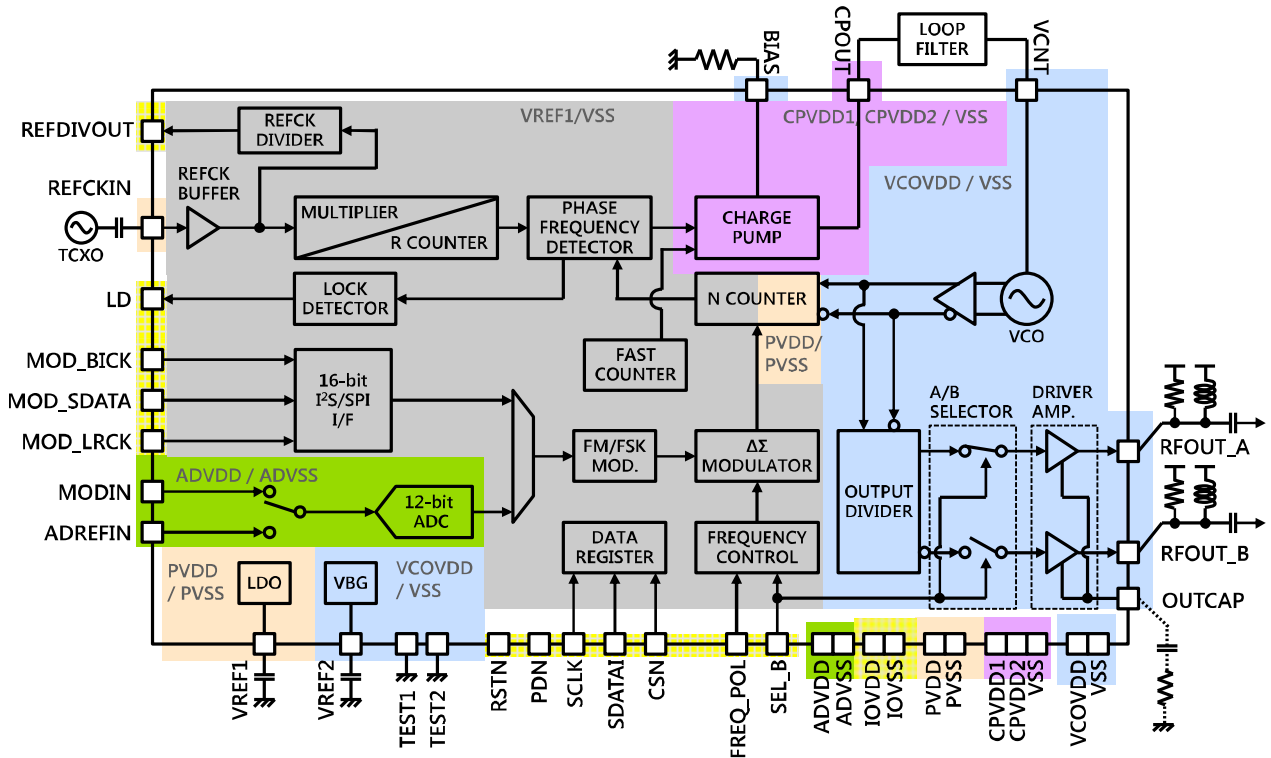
BIAS
CPOUT
LOOP FILTER
VCNT
VREF1/VSS
CPVDD1/ CPVDD2 / VSS
VCOVDD / VSS
REFDIVOUT
REFCK DIVIDER
REFCKIN
REFCK BUFFER
TCXO
MULTIPLIER
R COUNTER
PHASE FREQUENCY DETECTOR
CHARGE PUMP
LD
LOCK DETECTOR
N COUNTER
VCO
FAST COUNTER
PVDD/ PVSS
MOD_BICK
MOD_SDATA
MOD_LRCK
16-bit I$^2$S/SPI I/F
A/B SELECTOR
DRIVER AMP.
RFOUT_A
FM/FSK MOD.
ΔΣ MODULATOR
OUTPUT DIVIDER
ADVDD / ADVSS
MODIN
12-bit ADC
ADREFIN
DATA REGISTER
FREQUENCY CONTROL
RFOUT_B
PVDD / PVSS
LDO
VBG
VCOVDD / VSS
OUTCAP
VREF1
VREF2
TEST1
TEST2
RSTN
PDN
SCLK
SDATAI
CSN
FREQ_POL
SEL_B
ADVDD
ADVSS
IOVDD
IOVSS
PVDD
PVSS
CPVDD1
CPVDD2
VSS
VCOVDD
VSS